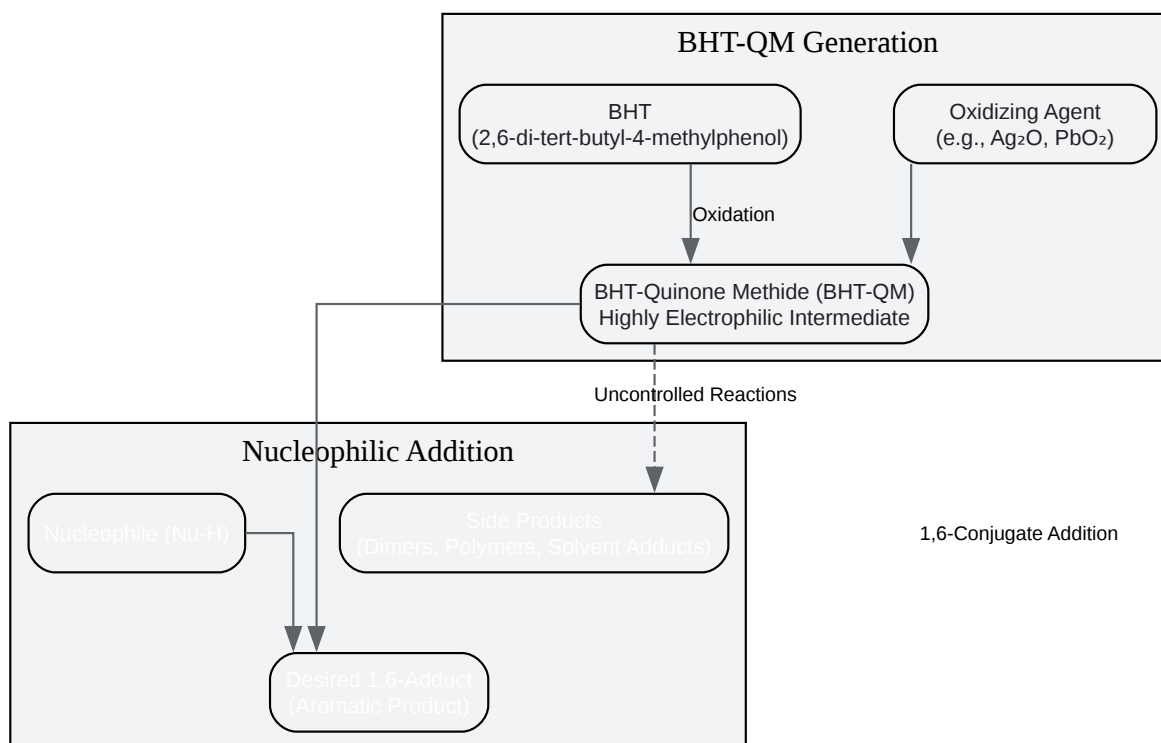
BHT-QM Generation

BHT
(2,6-di-tert-butyl-4-methylphenol)

Oxidizing Agent
(e.g., $Ag_2O$, $PbO_2$)

Oxidation

BHT-Quinone Methide (BHT-QM)
Highly Electrophilic Intermediate

Uncontrolled Reactions

Nucleophilic Addition

Nucleophile (Nu-H)

Side Products
(Dimers, Polymers, Solvent Adducts)

1,6-Conjugate Addition

Desired 1,6-Adduct
(Aromatic Product)